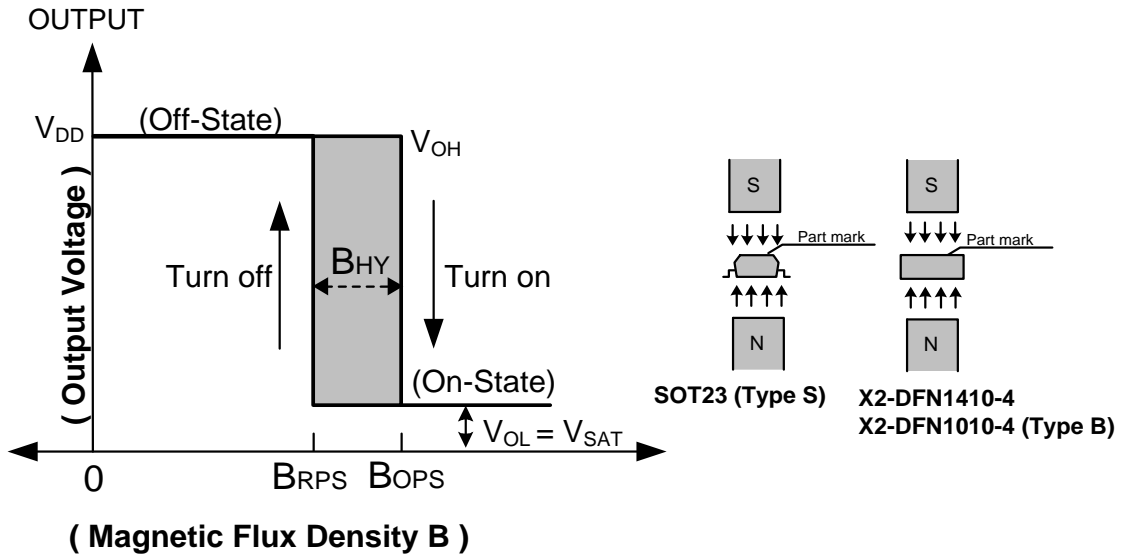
OUTPUT

$V_{DD}$

(Off-State)

$V_{OH}$

( Output Voltage )

Turn off

BHY

Turn on

(On-State)

$V_{OL} = V_{SAT}$

0

BRPS

BOPS

( Magnetic Flux Density B )

S

Part mark

N

SOT23 (Type S)

S

Part mark

N

X2-DFN1410-4
X2-DFN1010-4 (Type B)